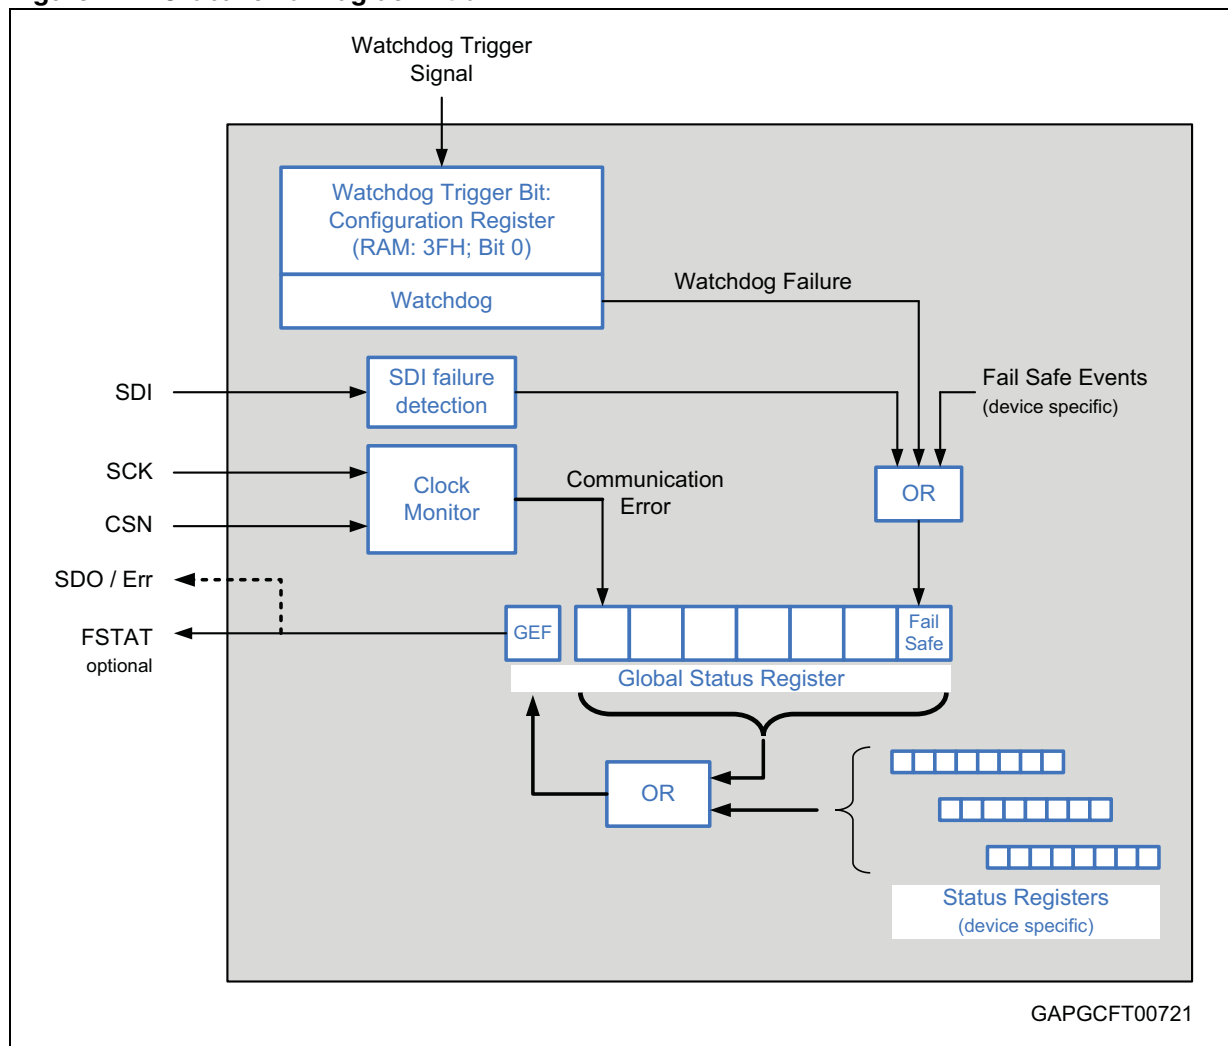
Watchdog Trigger Signal

Watchdog Trigger Bit: Configuration Register (RAM: 3FH; Bit 0)

Watchdog

Watchdog Failure

SDI

SDI failure detection

Fail Safe Events (device specific)

SCK

CSN

Clock Monitor

Communication Error

OR

SDO / Err

FSTAT optional

GEF

Fail Safe

Global Status Register

OR

Status Registers (device specific)

GAPGCFT00721